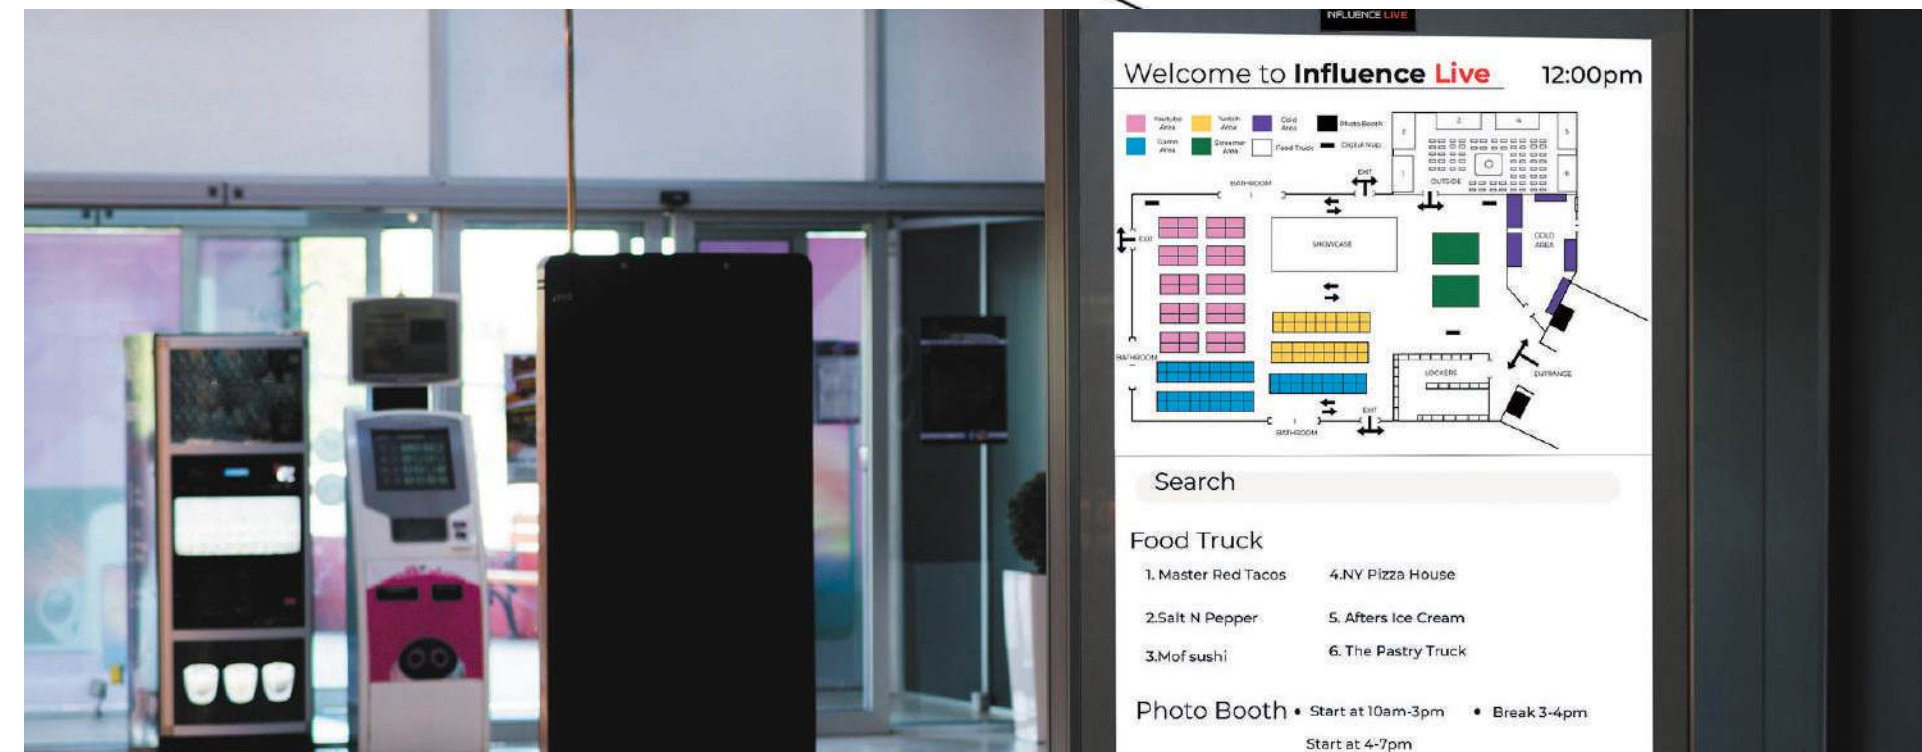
INFLUENCE LIVE

Welcome to Influence Live 12:00pm

Youtube Area
Twitch Area
Cold Area
Photo Booth
Game Area
Streamer Area
Food Truck
Digital Map

BATHROOM
EXIT
OUTSIDE
SHOWCASE
COLD AREA
BATHROOM
LOCKERS
ENTRANCE
EXIT
BATHROOM

Search

Food Truck
1. Master Red Tacos
4.NY Pizza House
2.Salt N Pepper
5. Afters Ice Cream
3.Mof sushi
6. The Pastry Truck

Photo Booth • Start at 10am-3pm • Break 3-4pm
Start at 4-7pm